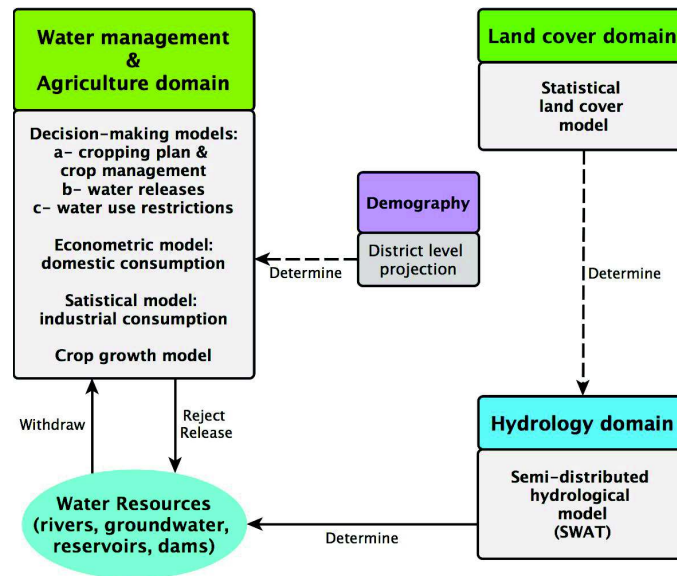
Water management & Agriculture domain

Decision-making models:
a- cropping plan & crop management
b- water releases
c- water use restrictions

Econometric model: domestic consumption

Satistical model: industrial consumption

Crop growth model

Land cover domain

Statistical land cover model

Demography

District level projection

Determine

Determine

Withdraw

Reject Release

Hydrology domain

Semi-distributed hydrological model (SWAT)

Water Resources (rivers, groundwater, reservoirs, dams)

Determine